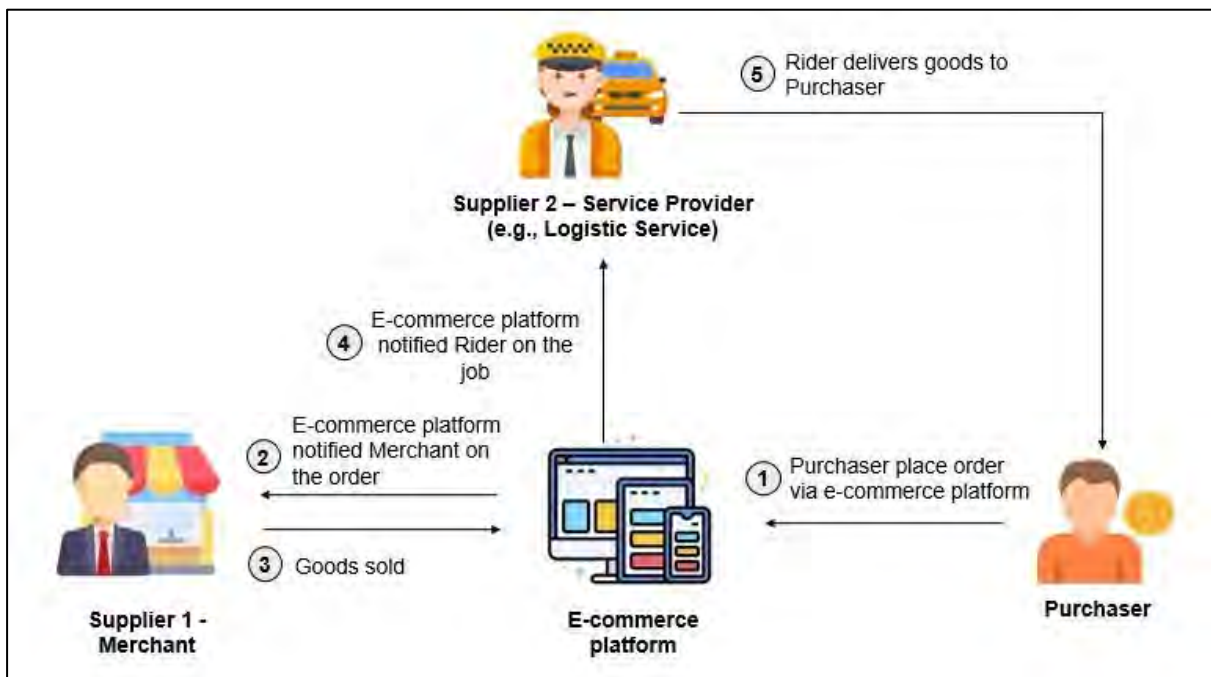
5 Rider delivers goods to Purchaser

Supplier 2 – Service Provider (e.g., Logistic Service)

4 E-commerce platform notified Rider on the job

2 E-commerce platform notified Merchant on the order

1 Purchaser place order via e-commerce platform

3 Goods sold

Supplier 1 - Merchant

E-commerce platform

Purchaser